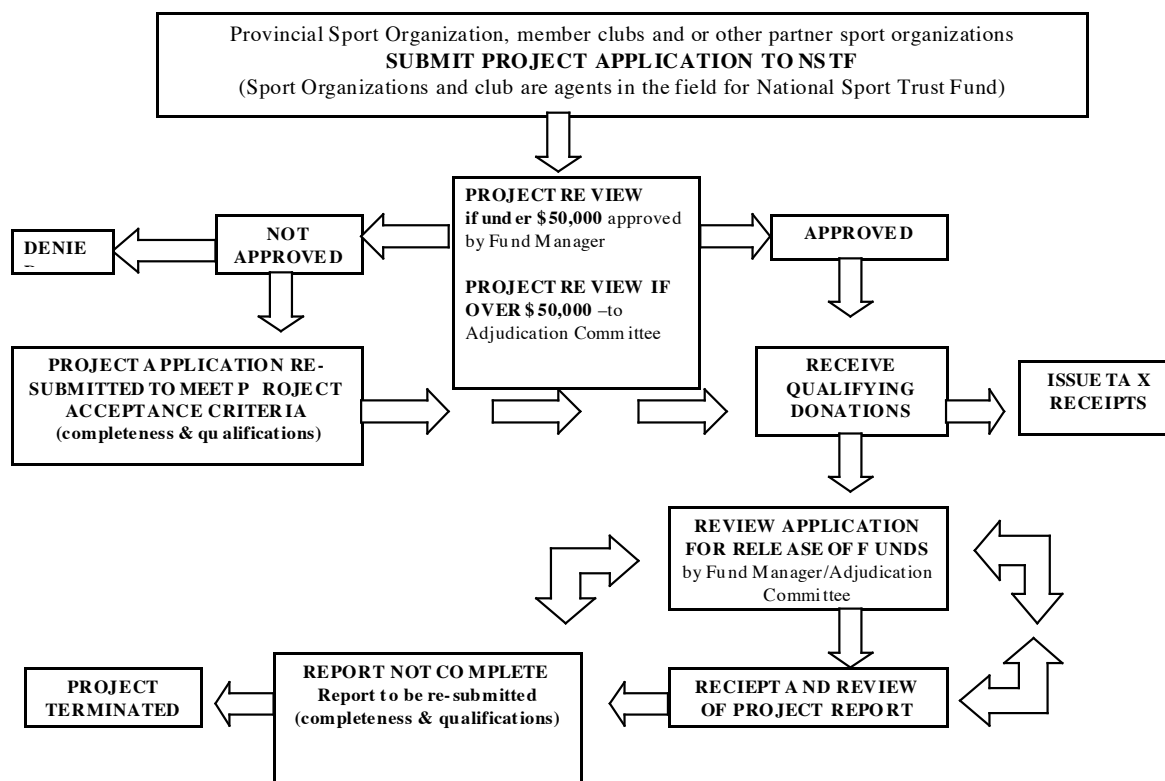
Provincial Sport Organization, member clubs and or other partner sport organizations
**SUBMIT PROJECT APPLICATION TO NSTF**
(Sport Organizations and club are agents in the field for National Sport Trust Fund)

**PROJECT REVIEW if under $50,000** approved by Fund Manager

**PROJECT REVIEW IF OVER $50,000** –to Adjudication Committee

**NOT APPROVED**

**DENIE**

**APPROVED**

**PROJECT APPLICATION RE-SUBMITTED TO MEET PROJECT ACCEPTANCE CRITERIA (completeness & qualifications)**

**RECEIVE QUALIFYING DONATIONS**

**ISSUE TAX RECEIPTS**

**REVIEW APPLICATION FOR RELEASE OF FUNDS** by Fund Manager/Adjudication Committee

**PROJECT TERMINATED**

**REPORT NOT COMPLETE Report to be re-submitted (completeness & qualifications)**

**RECIEPT AND REVIEW OF PROJECT REPORT**